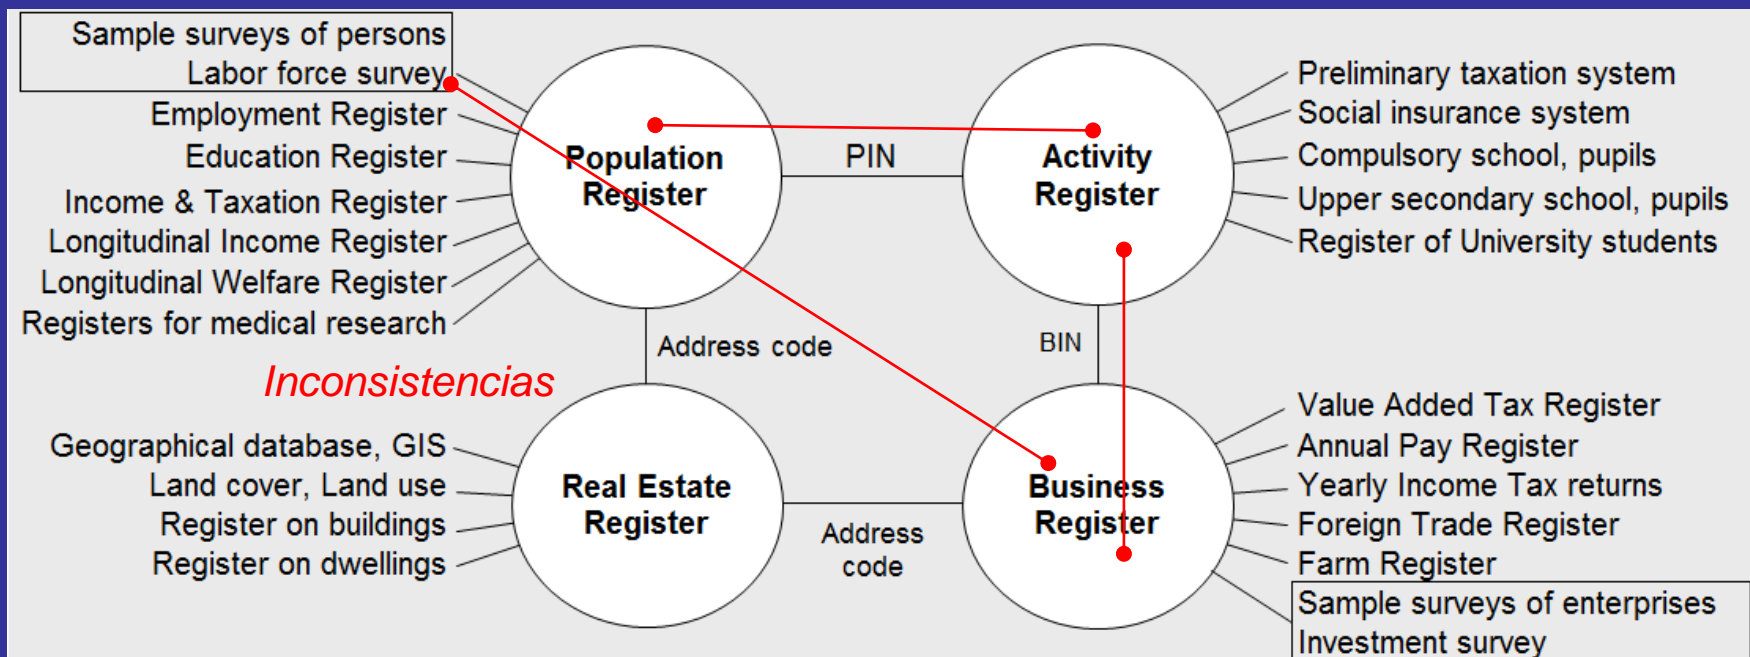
Sample surveys of persons
Labor force survey
Employment Register
Education Register
Income & Taxation Register
Longitudinal Income Register
Longitudinal Welfare Register
Registers for medical research

Population Register

PIN

Activity Register

Preliminary taxation system
Social insurance system
Compulsory school, pupils
Upper secondary school, pupils
Register of University students

Address code

BIN

Inconsistencias

Geographical database, GIS
Land cover, Land use
Register on buildings
Register on dwellings

Real Estate Register

Address code

Business Register

Value Added Tax Register
Annual Pay Register
Yearly Income Tax returns
Foreign Trade Register
Farm Register
Sample surveys of enterprises
Investment survey